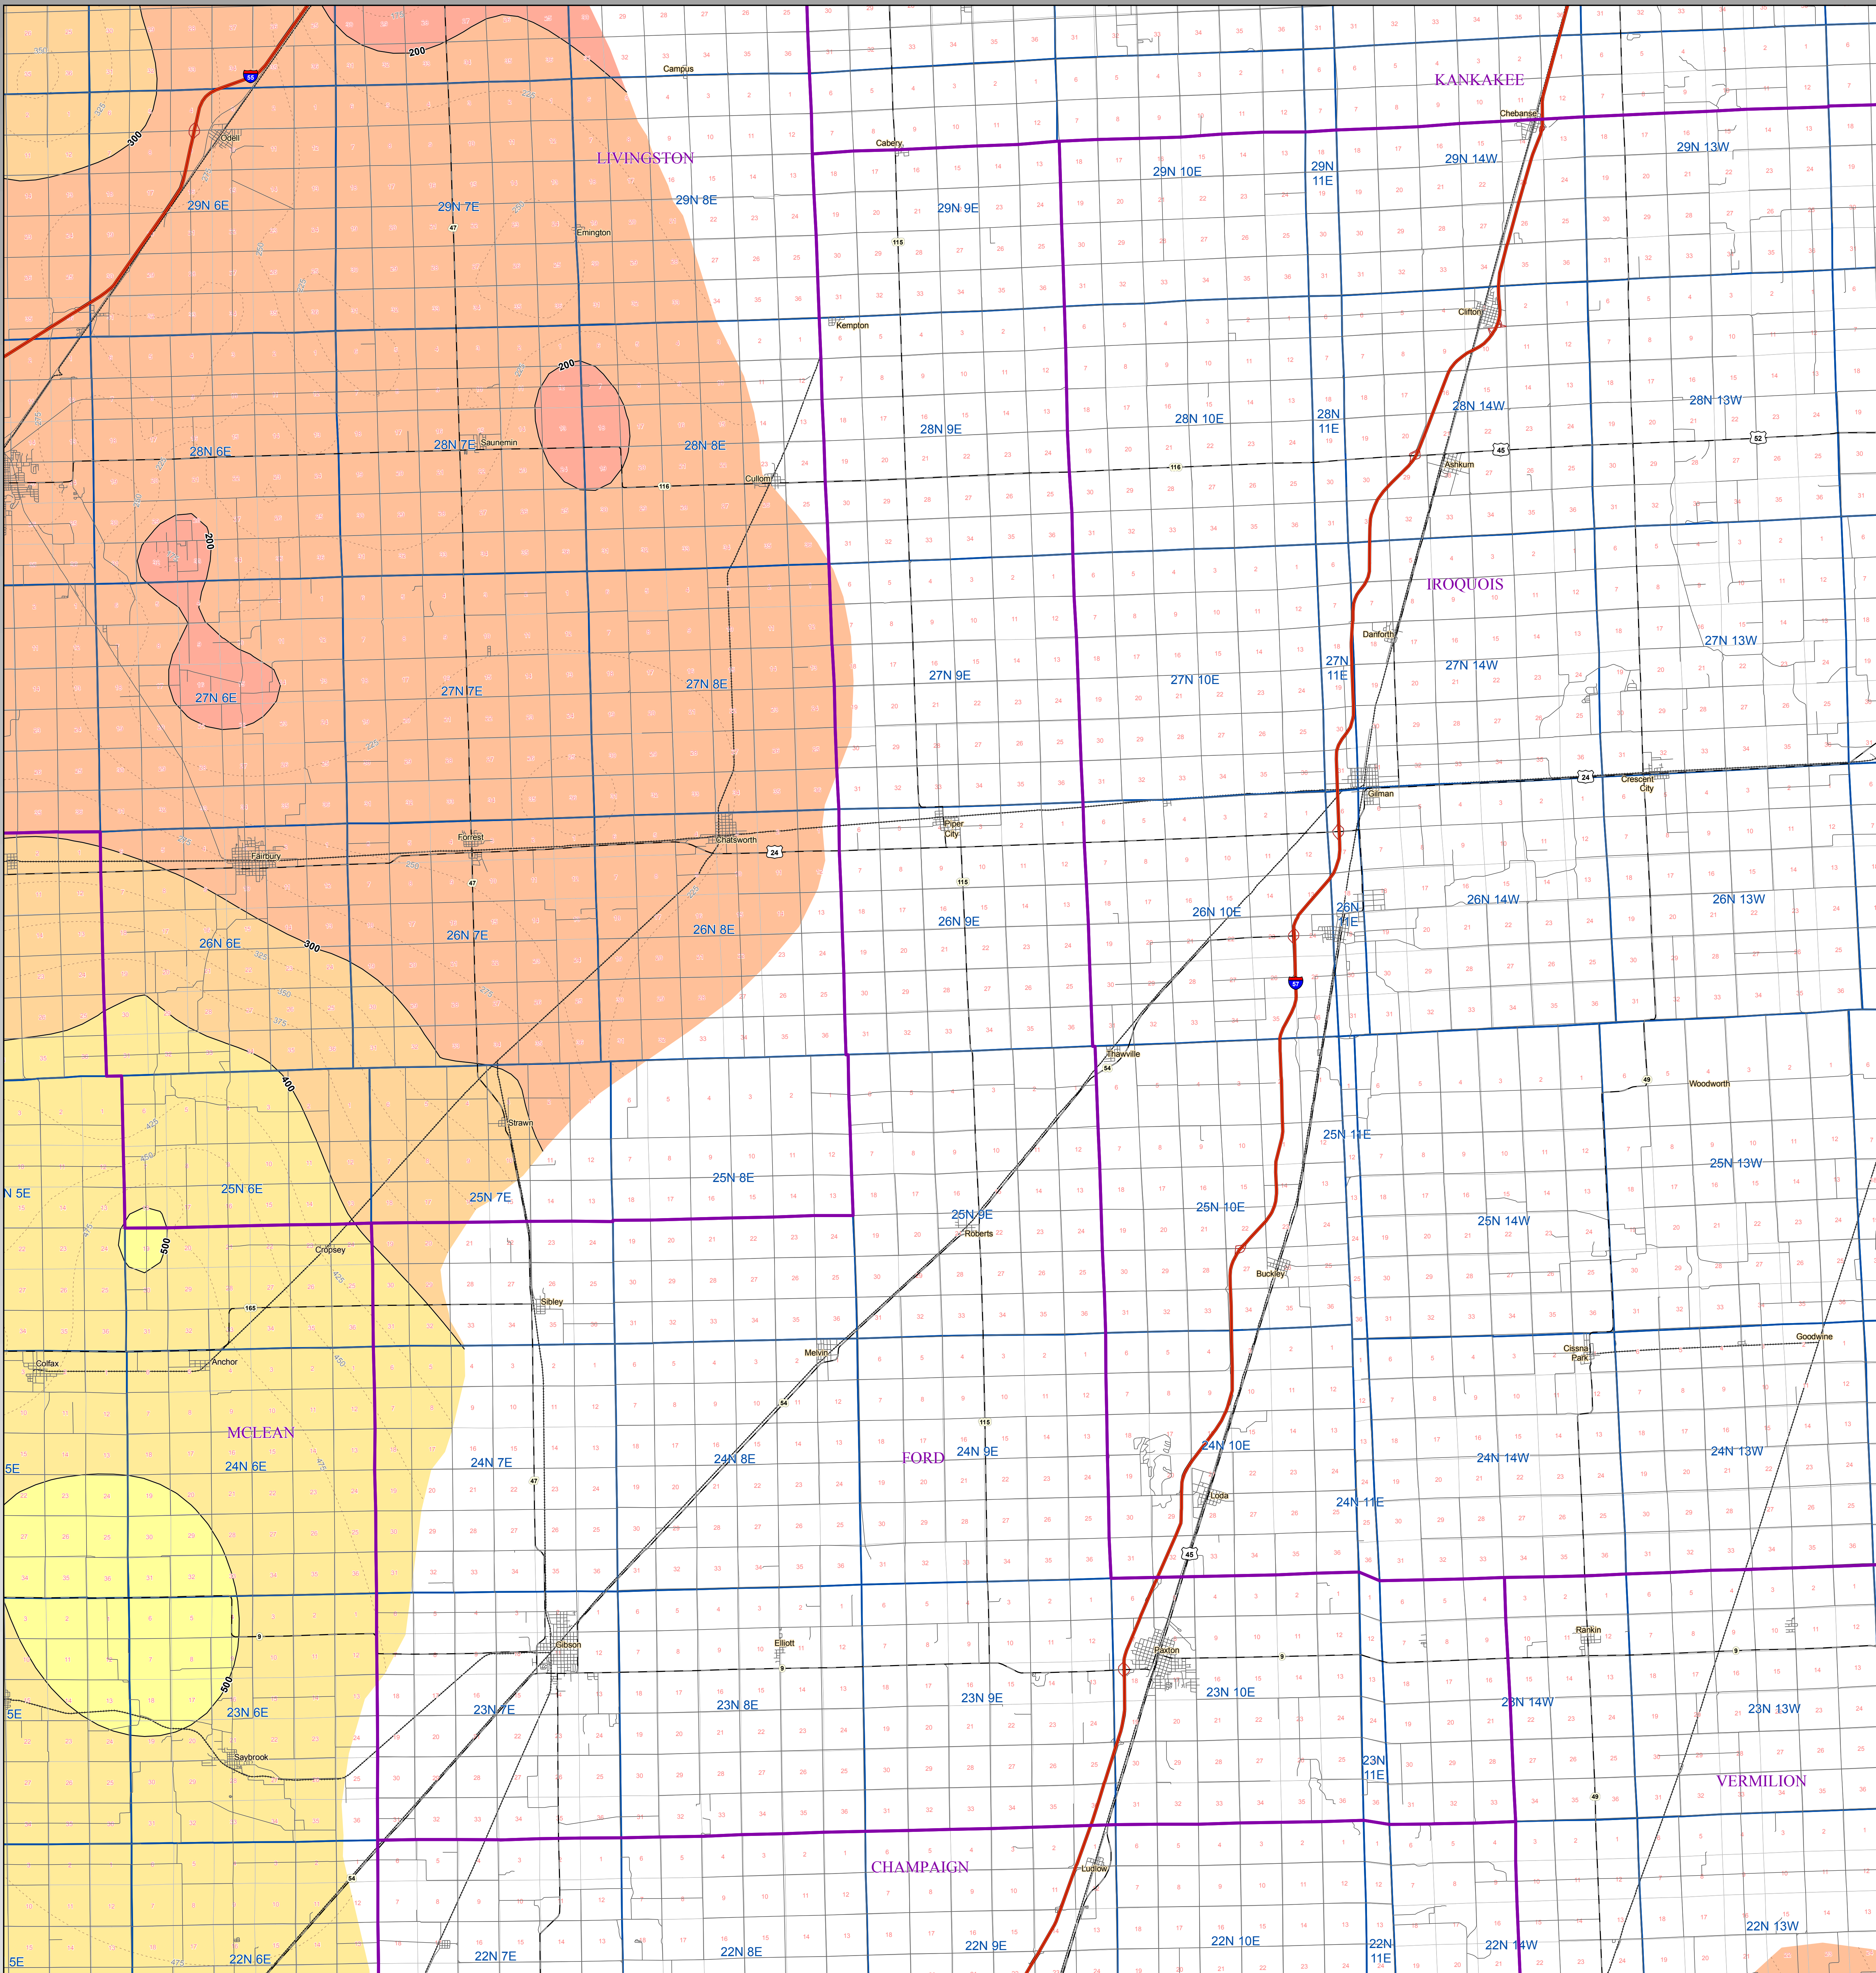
LIVINGSTON
KANKAKEE
IROQUOIS
MCLEAN
FORD
CHAMPAIGN
VERMILION

Campus
Odell
Emington
Cabery
Chebanse
Clifton
Kempton
Saunemin
Cullom
Ashkum
Danforth
Gilman
Crescent City
Forrest
Fairbury
Chatsworth
Piper City
Thawville
Strawn
Woodworth
Roberts
Cropsey
Buckley
Sibley
Colfax
Anchor
Melvin
Cissna Park
Goodwine
Loda
Gibson
Elliott
Rankin
Paxton
Saybrook
Ludlow

29N 6E
29N 7E
29N 8E
29N 9E
29N 10E
29N 11E
29N 14W
29N 13W
28N 6E
28N 7E
28N 8E
28N 9E
28N 10E
28N 11E
28N 14W
28N 13W
27N 6E
27N 7E
27N 8E
27N 9E
27N 10E
27N 11E
27N 14W
27N 13W
26N 6E
26N 7E
26N 8E
26N 9E
26N 10E
26N 11E
26N 14W
26N 13W
25N 5E
25N 6E
25N 7E
25N 8E
25N 9E
25N 10E
25N 11E
25N 14W
25N 13W
24N 5E
24N 6E
24N 7E
24N 8E
24N 9E
24N 10E
24N 11E
24N 14W
24N 13W
23N 5E
23N 6E
23N 7E
23N 8E
23N 9E
23N 10E
23N 11E
23N 14W
23N 13W
22N 5E
22N 6E
22N 7E
22N 8E
22N 9E
22N 10E
22N 11E
22N 14W
22N 13W

200
225
250
275
300
325
350
375
400
425
450
475
500

55
57
47
115
116
45
52
24
54
49
165
9